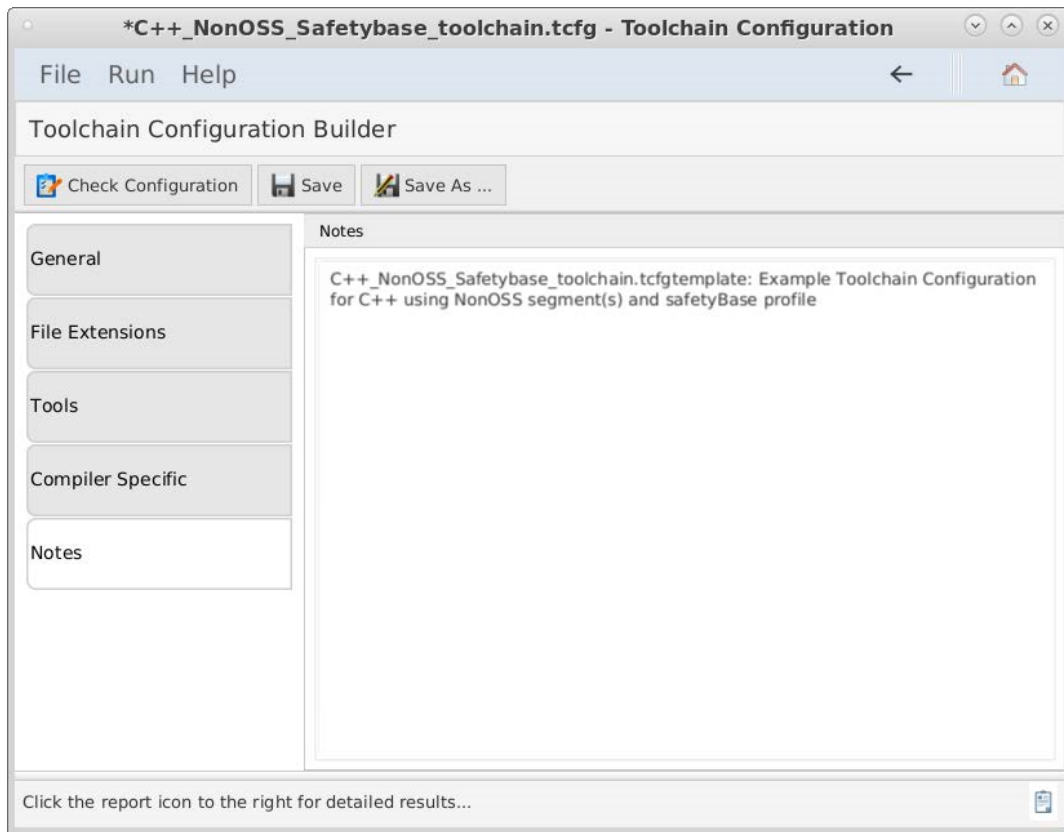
*C++_NonOSS_Safetybase_toolchain.tcfg - Toolchain Configuration

File Run Help

Toolchain Configuration Builder

Check Configuration Save Save As ...

General

File Extensions

Tools

Compiler Specific

Notes

Notes

C++_NonOSS_Safetybase_toolchain.tcfgtemplate: Example Toolchain Configuration for C++ using NonOSS segment(s) and safetyBase profile

Click the report icon to the right for detailed results...